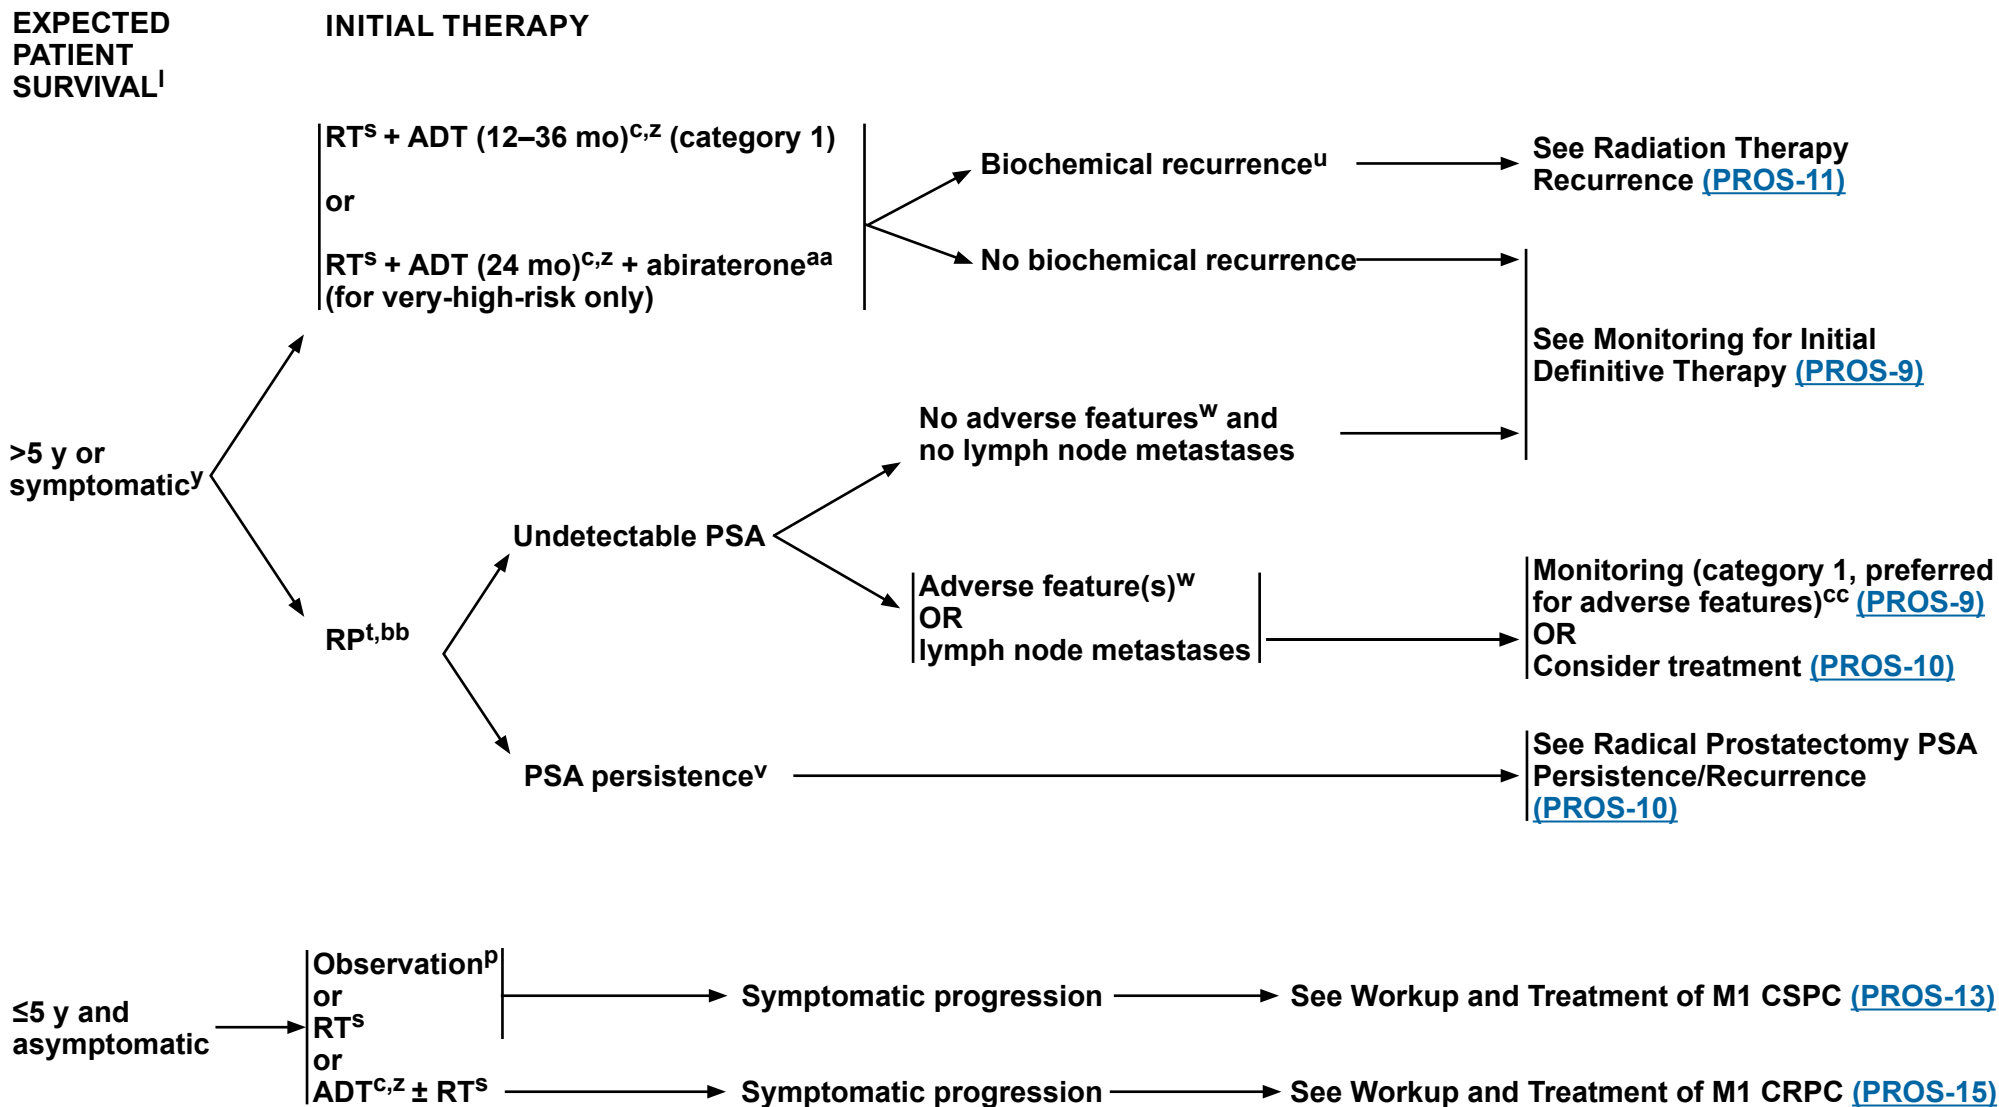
EXPECTED PATIENT SURVIVAL$^{l}$

INITIAL THERAPY

RT$^{s}$ + ADT (12–36 mo)$^{c,z}$ (category 1)

or

RT$^{s}$ + ADT (24 mo)$^{c,z}$ + abiraterone$^{aa}$ (for very-high-risk only)

Biochemical recurrence$^{u}$

See Radiation Therapy Recurrence (PROS-11)

No biochemical recurrence

See Monitoring for Initial Definitive Therapy (PROS-9)

>5 y or symptomatic$^{y}$

No adverse features$^{w}$ and no lymph node metastases

Undetectable PSA

Adverse feature(s)$^{w}$
OR
lymph node metastases

Monitoring (category 1, preferred for adverse features)$^{cc}$ (PROS-9)
OR
Consider treatment (PROS-10)

RP$^{t,bb}$

PSA persistence$^{v}$

See Radical Prostatectomy PSA Persistence/Recurrence (PROS-10)

≤5 y and asymptomatic

Observation$^{p}$
or
RT$^{s}$
or
ADT$^{c,z}$ ± RT$^{s}$

Symptomatic progression

See Workup and Treatment of M1 CSPC (PROS-13)

Symptomatic progression

See Workup and Treatment of M1 CRPC (PROS-15)